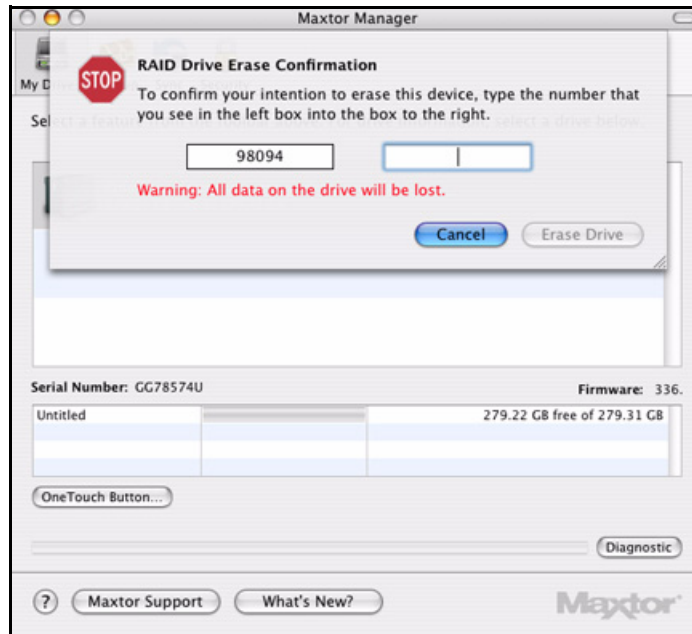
Maxtor Manager

My D

Selec

STOP

RAID Drive Erase Confirmation

To confirm your intention to erase this device, type the number that you see in the left box into the box to the right.

98094

Warning: All data on the drive will be lost.

Cancel

Erase Drive

Serial Number: GG78574U

Firmware: 336.

| Untitled | | 279.22 GB free of 279.31 GB |
|---|---|---|

OneTouch Button...

Diagnostic

?

Maxtor Support

What's New?

Maxtor